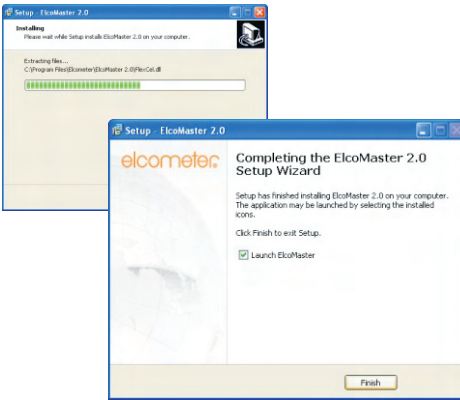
Setup - ElcoMaster 2.0

Installing
Please wait while Setup installs ElcoMaster 2.0 on your computer.

Extracting files...
C:\Program Files\Elcometer\ElcoMaster 2.0\FlexCel.dll

Setup - ElcoMaster 2.0

elcometer

Completing the ElcoMaster 2.0 Setup Wizard

Setup has finished installing ElcoMaster 2.0 on your computer. The application may be launched by selecting the installed icons.

Click Finish to exit Setup.

Launch ElcoMaster

Finish